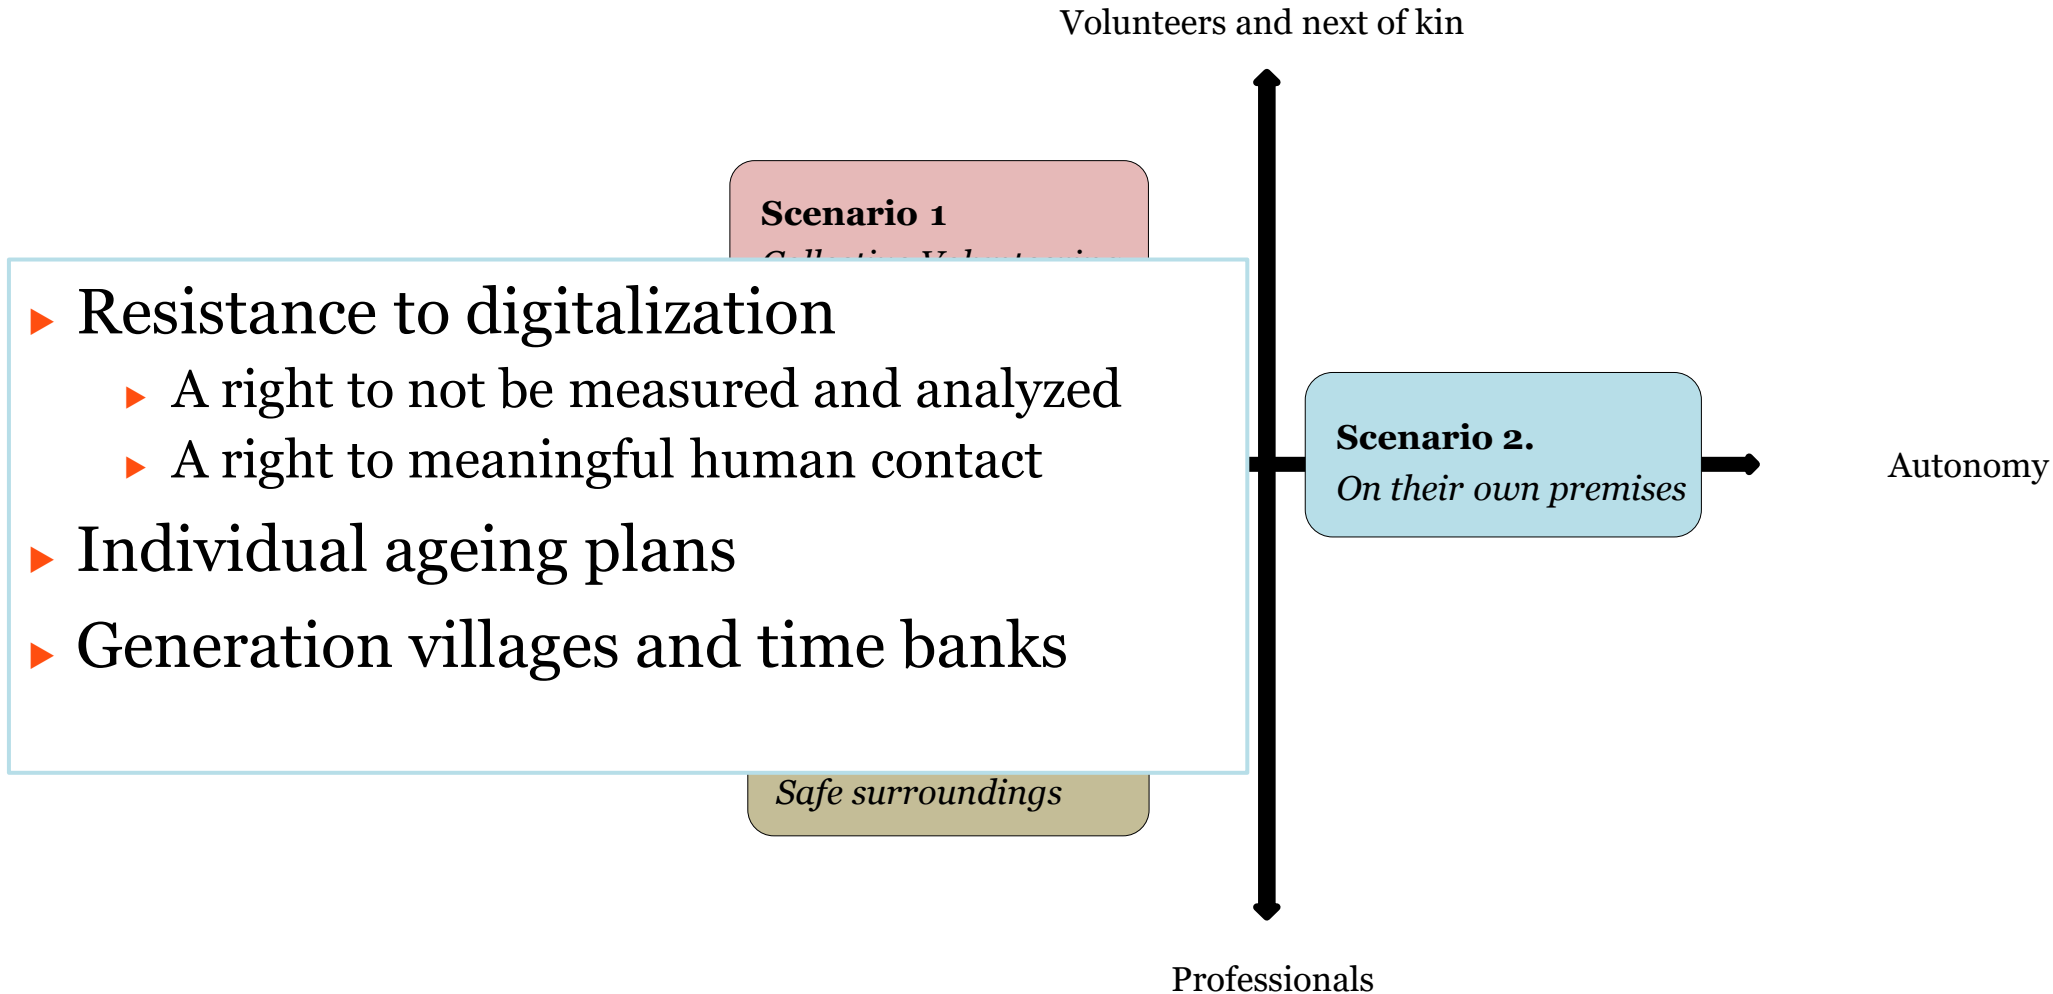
Volunteers and next of kin

Scenario 1

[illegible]

Resistance to digitalization

A right to not be measured and analyzed

A right to meaningful human contact

Individual ageing plans

Generation villages and time banks

Scenario 2.

On their own premises

Autonomy

Safe surroundings

Professionals